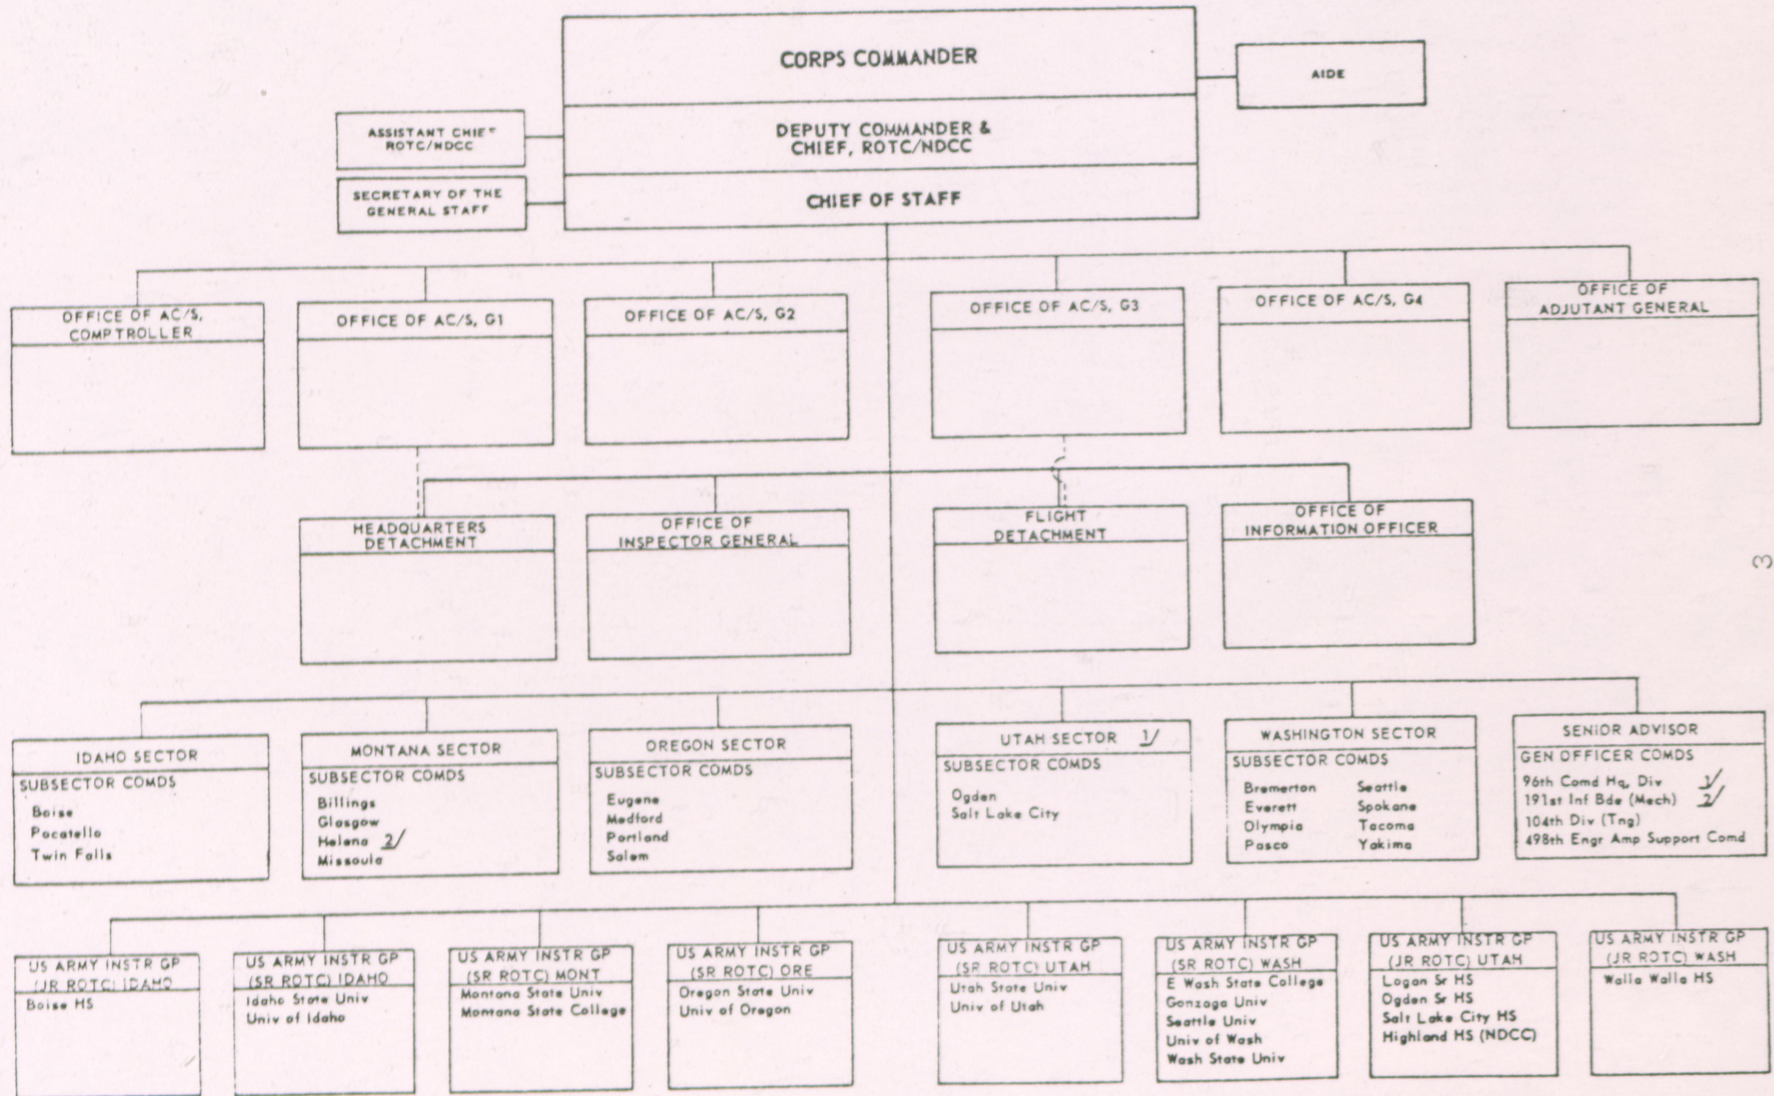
CORPS COMMANDER

AIDE

ASSISTANT CHIEF ROTC/NDCC

DEPUTY COMMANDER & CHIEF, ROTC/NDCC

SECRETARY OF THE GENERAL STAFF

CHIEF OF STAFF

OFFICE OF AC/S, COMPTROLLER

OFFICE OF AC/S, G1

OFFICE OF AC/S, G2

OFFICE OF AC/S, G3

OFFICE OF AC/S, G4

OFFICE OF ADJUTANT GENERAL

HEADQUARTERS DETACHMENT

OFFICE OF INSPECTOR GENERAL

FLIGHT DETACHMENT

OFFICE OF INFORMATION OFFICER

IDAHO SECTOR
SUBSECTOR COMDS
Boise
Pocatello
Twin Falls

MONTANA SECTOR
SUBSECTOR COMDS
Billings
Glasgow
Helena 2/
Missoula

OREGON SECTOR
SUBSECTOR COMDS
Eugene
Medford
Portland
Salem

UTAH SECTOR 1/
SUBSECTOR COMDS
Ogden
Salt Lake City

WASHINGTON SECTOR
SUBSECTOR COMDS
Bremerton
Everett
Olympia
Pasco
Seattle
Spokane
Tacoma
Yakima

SENIOR ADVISOR
GEN OFFICER COMDS
96th Comd Hq, Div 1/
191st Inf Bde (Mech) 2/
104th Div (Tng)
498th Engr Amp Support Comd

US ARMY INSTR GP (JR ROTC) IDAHO
Boise HS

US ARMY INSTR GP (SR ROTC) IDAHO
Idaho State Univ
Univ of Idaho

US ARMY INSTR GP (SR ROTC) MONT
Montana State Univ
Montana State College

US ARMY INSTR GP (SR ROTC) ORE
Oregon State Univ
Univ of Oregon

US ARMY INSTR GP (SR ROTC) UTAH
Utah State Univ
Univ of Utah

US ARMY INSTR GP (SR ROTC) WASH
E Wash State College
Gonzaga Univ
Seattle Univ
Univ of Wash
Wash State Univ

US ARMY INSTR GP (JR ROTC) UTAH
Logan Sr HS
Ogden Sr HS
Salt Lake City HS
Highland HS (NDCC)

US ARMY INSTR GP (JR ROTC) WASH
Walla Walla HS